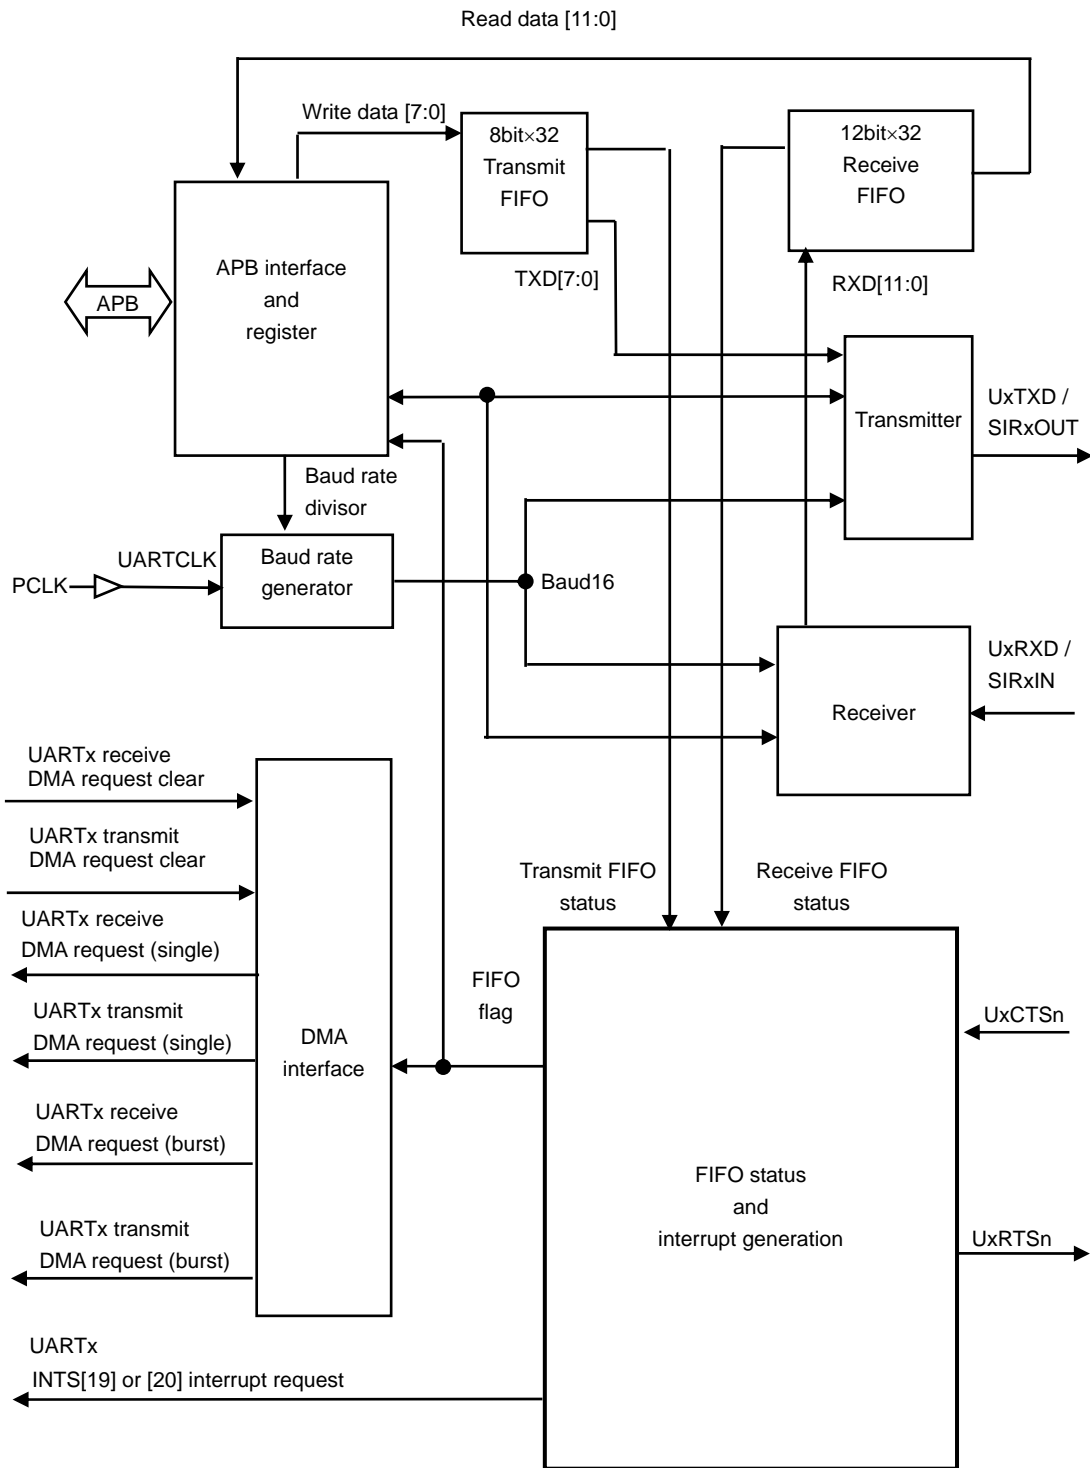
Read data [11:0]

Write data [7:0]

8bit×32
Transmit
FIFO

12bit×32
Receive
FIFO

APB interface
and
register

APB

TXD[7:0]

RXD[11:0]

Transmitter

UxTXD /
SIRxOUT

Baud rate
divisor

UARTCLK

PCLK

Baud rate
generator

Baud16

Receiver

UxRXD /
SIRxIN

UARTx receive
DMA request clear

UARTx transmit
DMA request clear

UARTx receive
DMA request (single)

UARTx transmit
DMA request (single)

UARTx receive
DMA request (burst)

UARTx transmit
DMA request (burst)

DMA
interface

Transmit FIFO
status

Receive FIFO
status

FIFO
flag

UxCTSn

FIFO status
and
interrupt generation

UxRTSn

UARTx
INTS[19] or [20] interrupt request